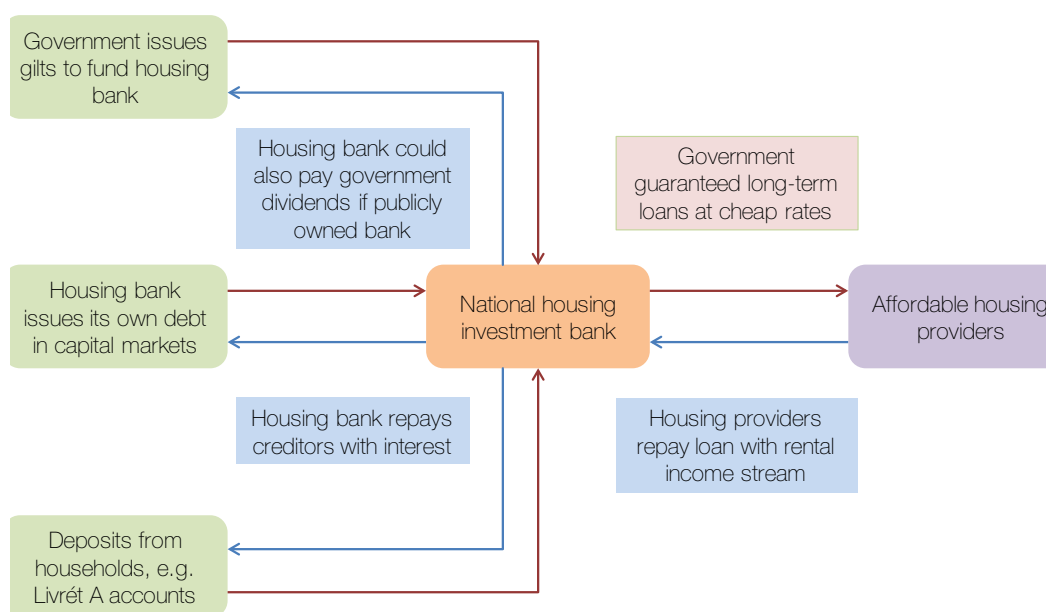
Government issues gilts to fund housing bank

Housing bank could also pay government dividends if publicly owned bank

Government guaranteed long-term loans at cheap rates

Housing bank issues its own debt in capital markets

National housing investment bank

Affordable housing providers

Housing bank repays creditors with interest

Housing providers repay loan with rental income stream

Deposits from households, e.g. Livrét A accounts